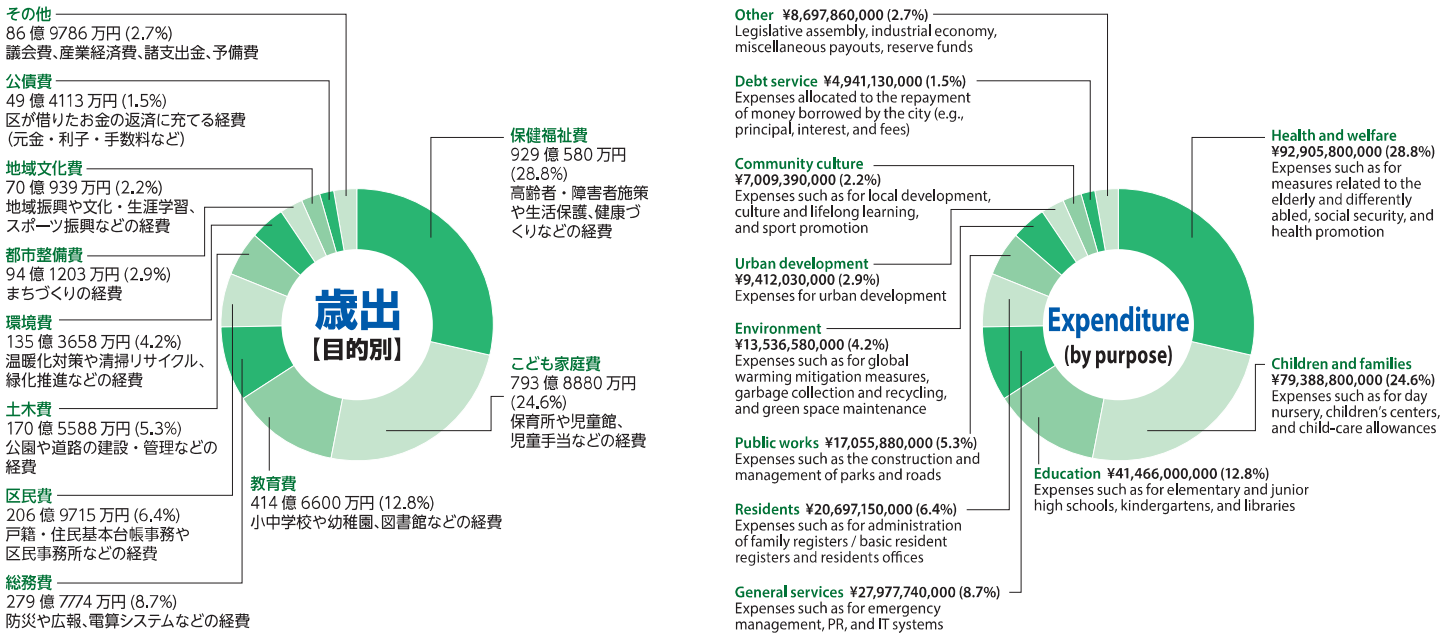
その他
86 億 9786 万円 (2.7%)
議会費、産業経済費、諸支出金、予備費

公債費
49 億 4113 万円 (1.5%)
区が借りたお金の返済に充てる経費（元金・利子・手数料など）

地域文化費
70 億 939 万円 (2.2%)
地域振興や文化・生涯学習、スポーツ振興などの経費

都市整備費
94 億 1203 万円 (2.9%)
まちづくりの経費

環境費
135 億 3658 万円 (4.2%)
温暖化対策や清掃リサイクル、緑化推進などの経費

土木費
170 億 5588 万円 (5.3%)
公園や道路の建設・管理などの経費

区民費
206 億 9715 万円 (6.4%)
戸籍・住民基本台帳事務や区民事務所などの経費

総務費
279 億 7774 万円 (8.7%)
防災や広報、電算システムなどの経費

歳出
【目的別】

保健福祉費
929 億 580 万円 (28.8%)
高齢者・障害者施策や生活保護、健康づくりなどの経費

こども家庭費
793 億 8880 万円 (24.6%)
保育所や児童館、児童手当などの経費

教育費
414 億 6600 万円 (12.8%)
小中学校や幼稚園、図書館などの経費

Other ¥8,697,860,000 (2.7%)
Legislative assembly, industrial economy, miscellaneous payouts, reserve funds

Debt service ¥4,941,130,000 (1.5%)
Expenses allocated to the repayment of money borrowed by the city (e.g., principal, interest, and fees)

Community culture
¥7,009,390,000 (2.2%)
Expenses such as for local development, culture and lifelong learning, and sport promotion

Urban development
¥9,412,030,000 (2.9%)
Expenses for urban development

Environment
¥13,536,580,000 (4.2%)
Expenses such as for global warming mitigation measures, garbage collection and recycling, and green space maintenance

Public works ¥17,055,880,000 (5.3%)
Expenses such as the construction and management of parks and roads

Residents ¥20,697,150,000 (6.4%)
Expenses such as for administration of family registers / basic resident registers and residents offices

General services ¥27,977,740,000 (8.7%)
Expenses such as for emergency management, PR, and IT systems

Expenditure
(by purpose)

Health and welfare
¥92,905,800,000 (28.8%)
Expenses such as for measures related to the elderly and differently abled, social security, and health promotion

Children and families
¥79,388,800,000 (24.6%)
Expenses such as for day nursery, children's centers, and child-care allowances

Education ¥41,466,000,000 (12.8%)
Expenses such as for elementary and junior high schools, kindergartens, and libraries